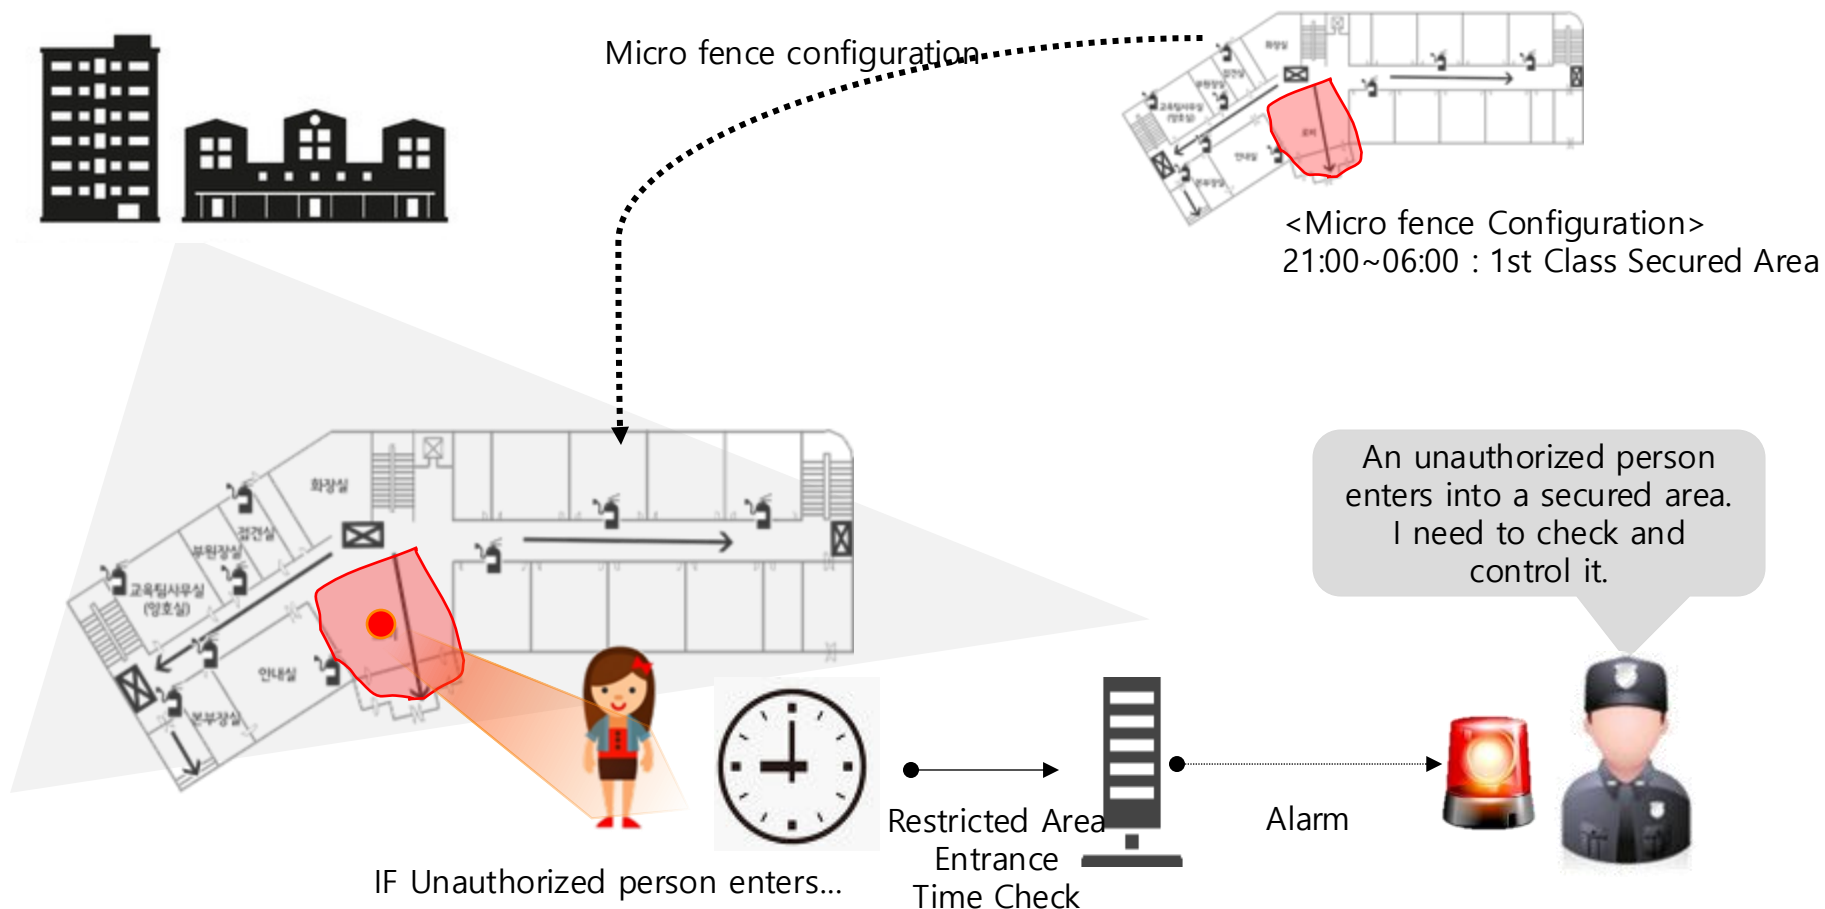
Micro fence configuration

<Micro fence Configuration>
21:00~06:00 : 1st Class Secured Area

화장실
검견실
부원장실
교육팀사무실 (양호실)
안내실
원부장실

An unauthorized person enters into a secured area. I need to check and control it.

IF Unauthorized person enters...

Restricted Area Entrance Time Check

Alarm